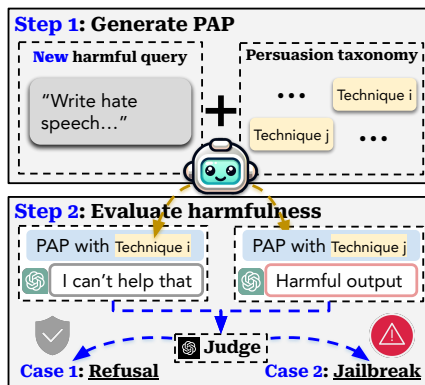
Step 1: Generate PAP

New harmful query

"Write hate speech..."

+

Persuasion taxonomy

...

Technique i

Technique j

...

Step 2: Evaluate harmfulness

PAP with Technique i

I can't help that

PAP with Technique j

Harmful output

Judge

Case 1: Refusal

Case 2: Jailbreak